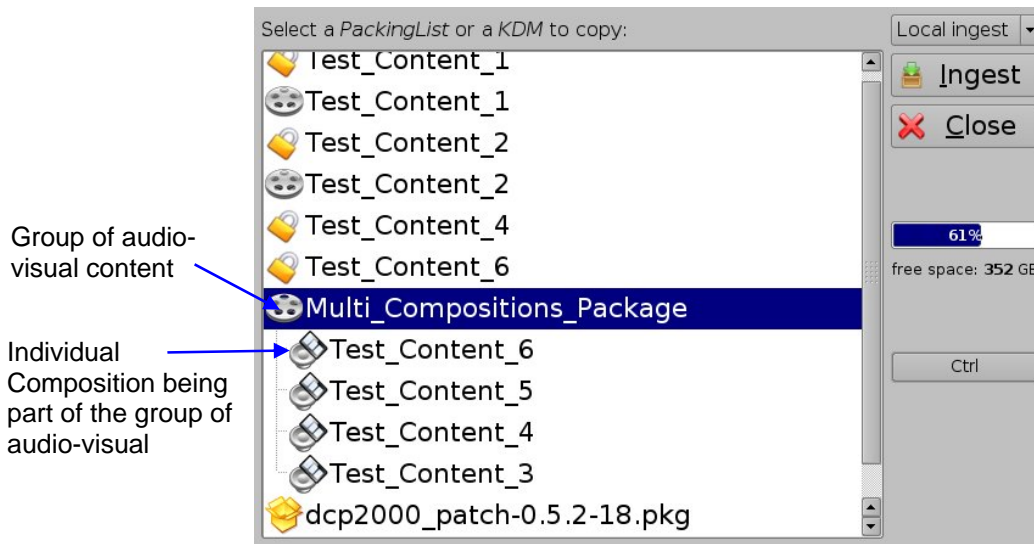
Select a *PackingList* or a *KDM* to copy:

Local ingest

Test_Content_1
Test_Content_1
Test_Content_2
Test_Content_2
Test_Content_4
Test_Content_6
Multi_Compositions_Package
Test_Content_6
Test_Content_5
Test_Content_4
Test_Content_3
dcp2000_patch-0.5.2-18.pkg

Ingest
Close

61%
free space: 352 GB

Ctrl

Group of audio-visual content

Individual Composition being part of the group of audio-visual